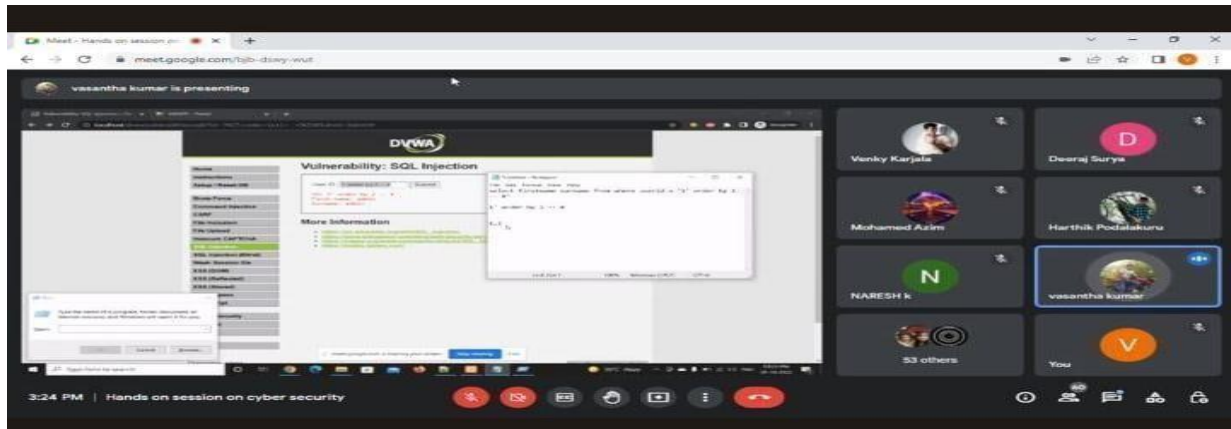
Meet - Hands on session on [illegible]
meet.google.com/bjb-dswy-wut

vasantha kumar is presenting

DVWA

Vulnerability: SQL Injection

More Information

Venky Karjala
D
Deeraj Surya
Mohamed Azim
Harthik Podalakuru
N
NARESH k
vasantha kumar
53 others
V
You

3:24 PM | Hands on session on cyber security